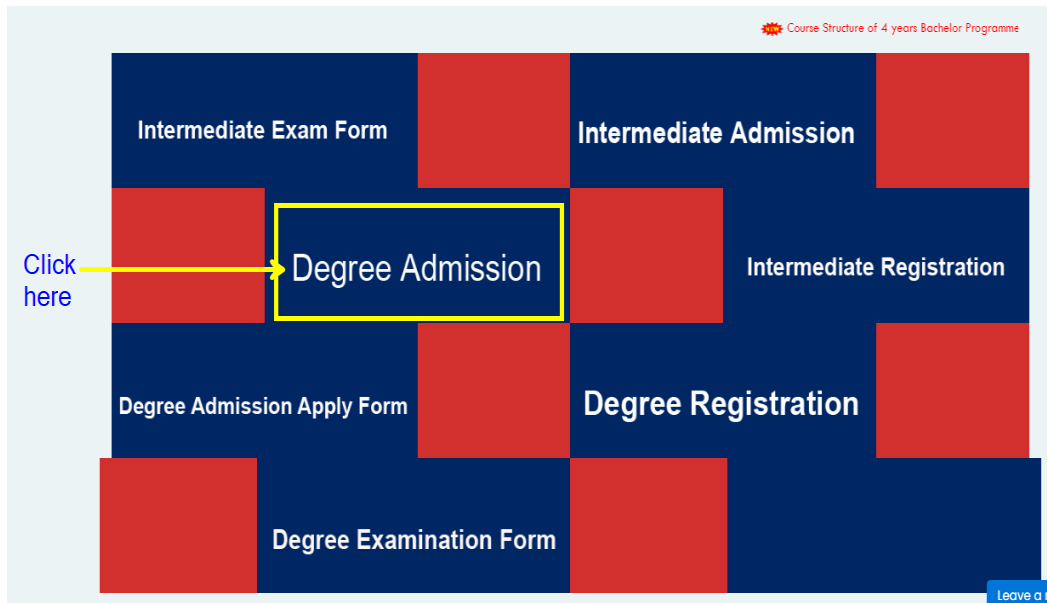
NEW Course Structure of 4 years Bachelor Programme

Intermediate Exam Form

Intermediate Admission

Click here

Degree Admission

Intermediate Registration

Degree Admission Apply Form

Degree Registration

Degree Examination Form

Leave a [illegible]